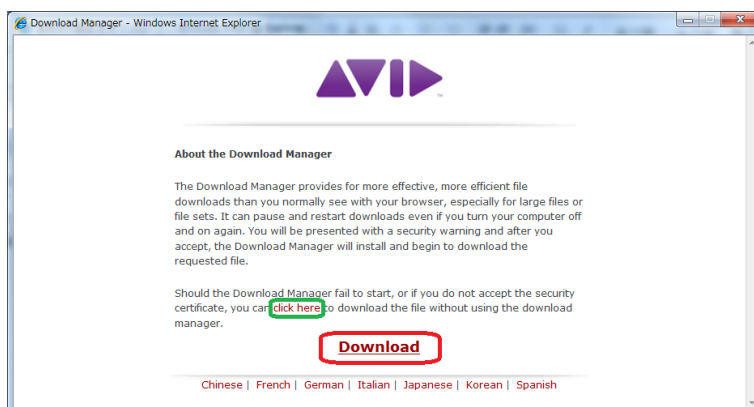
Download Manager - Windows Internet Explorer

AVID

About the Download Manager

The Download Manager provides for more effective, more efficient file downloads than you normally see with your browser, especially for large files or file sets. It can pause and restart downloads even if you turn your computer off and on again. You will be presented with a security warning and after you accept, the Download Manager will install and begin to download the requested file.

Should the Download Manager fail to start, or if you do not accept the security certificate, you can click here to download the file without using the download manager.

Download

Chinese | French | German | Italian | Japanese | Korean | Spanish